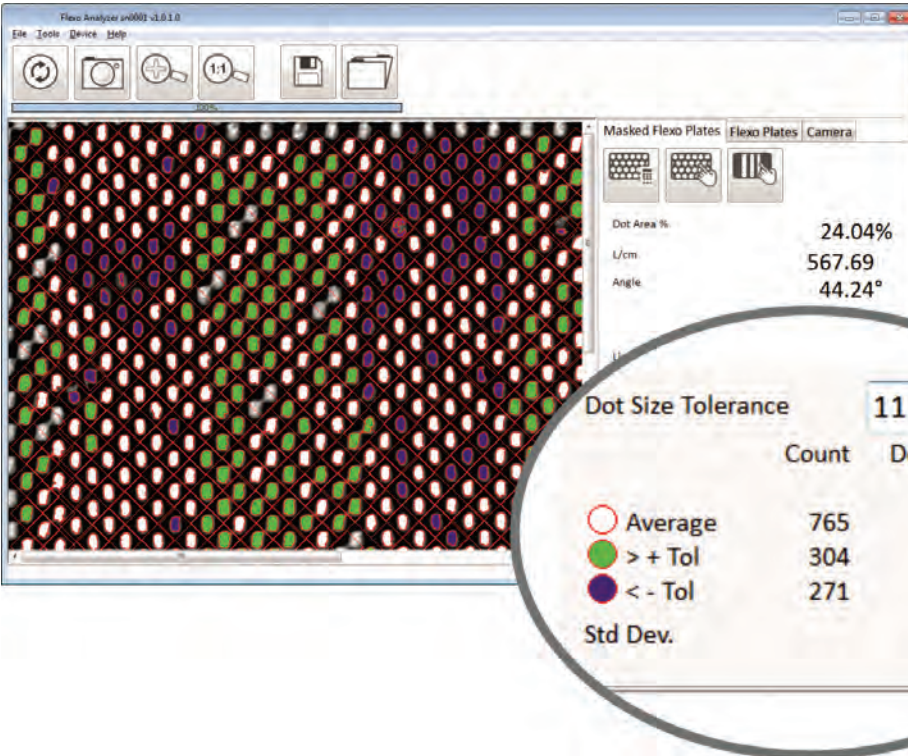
Flexo Analyzer sn0001 v1.0.1.0

File Tools Device Help

1:1

100%

Masked Flexo Plates Flexo Plates Camera

Dot Area % 24.04%

L/cm 567.69

Angle 44.24°

Dot Size Tolerance 11

Count D

Average 765

> + Tol 304

< - Tol 271

Std Dev.